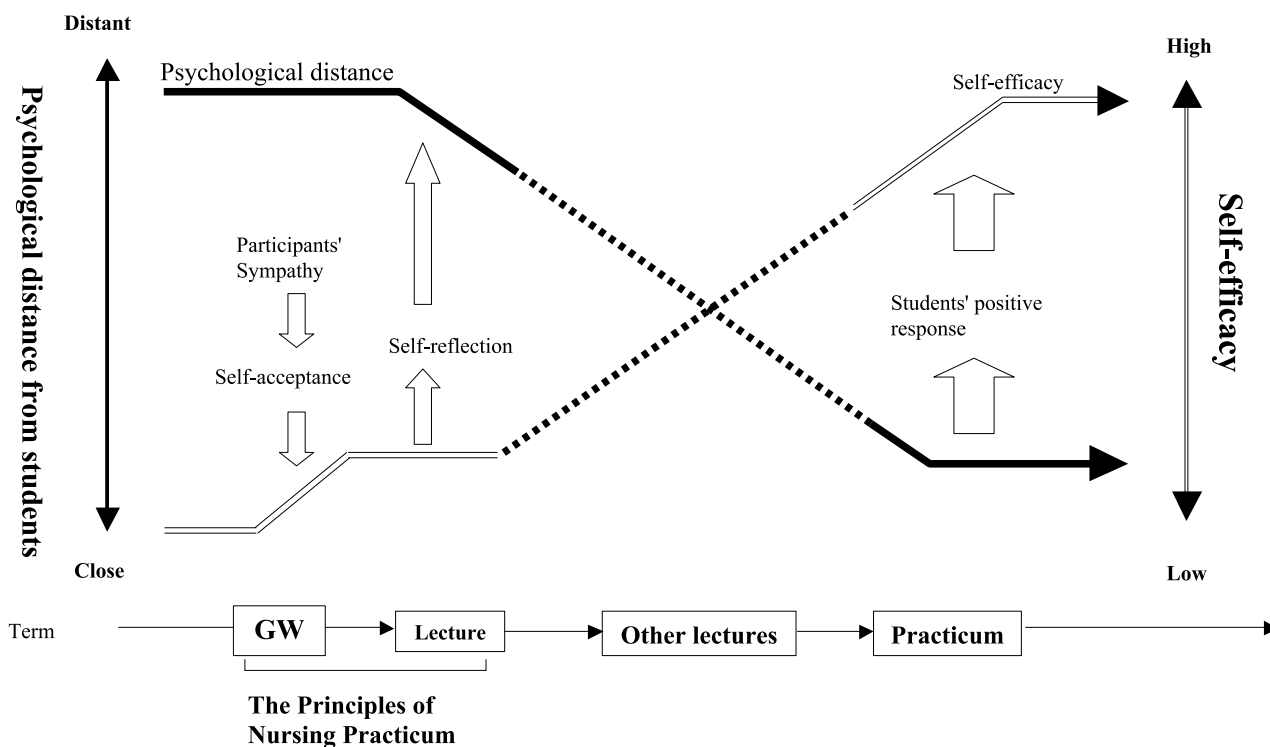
Distant

Psychological distance from students

Close

Psychological distance

Participants' Sympathy

Self-acceptance

Self-reflection

Self-efficacy

Students' positive response

High

Self-efficacy

Low

Term

GW

Lecture

Other lectures

Practicum

The Principles of Nursing Practicum